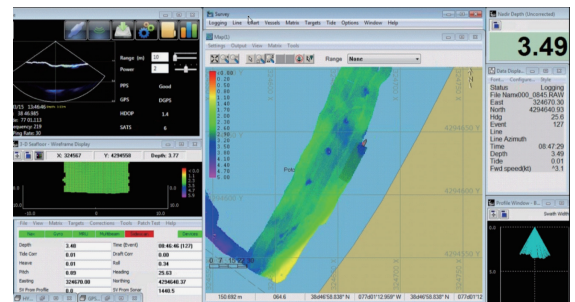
Range (m) 10
Power 2
PPS Good
GPS DGPS
HDOP 1.4
SATS 6
1/15 15:46:46
38.46.985
77.03.113
Frequency 219
Ping Rate 30

2-2 SeaFloor - Wireframe Display
X: 324567
Y: 4294550
Depth: 3.77

File View Matrix Targets Corrections Tools Patch Test Help

| Depth | 3.49 | Time (Event) | 08:46:46 (127) |
|---|---|---|---|
| Tide Corr | 0.01 | Draft Corr | 0.00 |
| Heave | 0.01 | Roll | 0.34 |
| Pitch | 0.89 | Heading | 25.63 |
| Easting | 324670.00 | Northing | 4294640.37 |
| SV Prof Name | 0.0 | SV Prism Sensor | 1440.5 |

Survey
Logging Line Chart Vessels Matrix Targets Tide Options Window Help
Map(1)
Settings Output View Matrix Tools
Range None
4294650 N
4294600 N
4294550 N
Pole
150.692 m
064.6
38d46'58.838" N
077d01'12.959" W
38d46'58.838" N
077d01'12

Depth (Uncorrected)
3.49

Data Display
Font... Configure... Style
Status Logging
File Name 000_0845.RAW
East 324670.30
North 4294640.93
Hdg 25.6
Event 127
Line
Line Azimuth
Time 08:47:29
Depth 3.49
Tide 0.01
Fwd speed(kt)

Profile Window
Swath Width
5.0
0.0